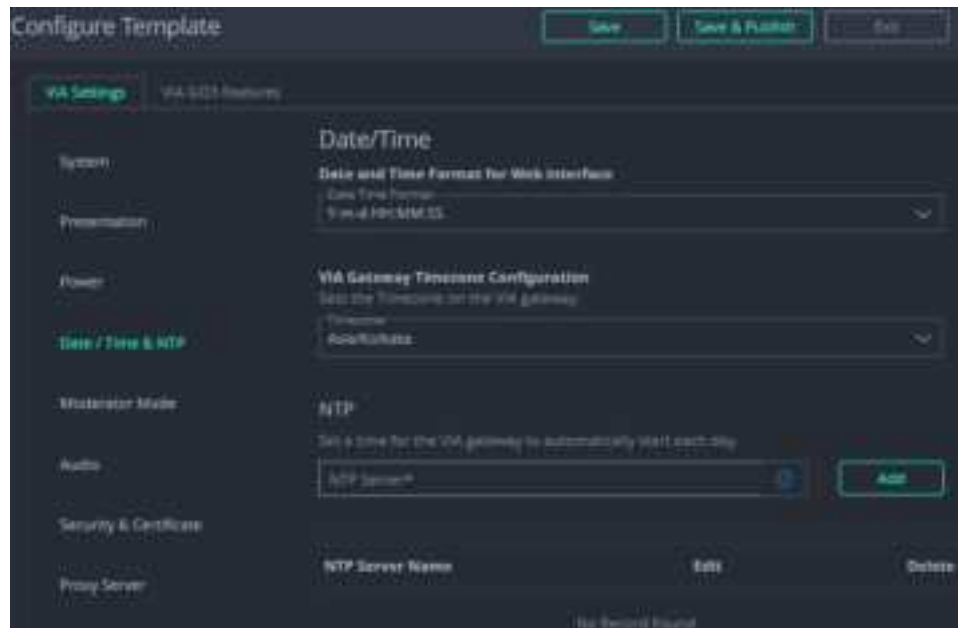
Configure Template

Save

Save & Publish

Exit

VIA Settings

VIA GO3 Features

System

Presentation

Power

Date / Time & NTP

Moderator Mode

Audio

Security & Certificate

Proxy Server

Date/Time

Date and Time Format for Web Interface

Date Time Format

Y-m-d HH:MM:SS

VIA Gateway Timezone Configuration

Sets the Timezone on the VIA gateway

Timezone

Asia/Kolkata

NTP

Set a time for the VIA gateway to automatically start each day

NTP Server*

Add

NTP Server Name

Edit

Delete

No Record Found